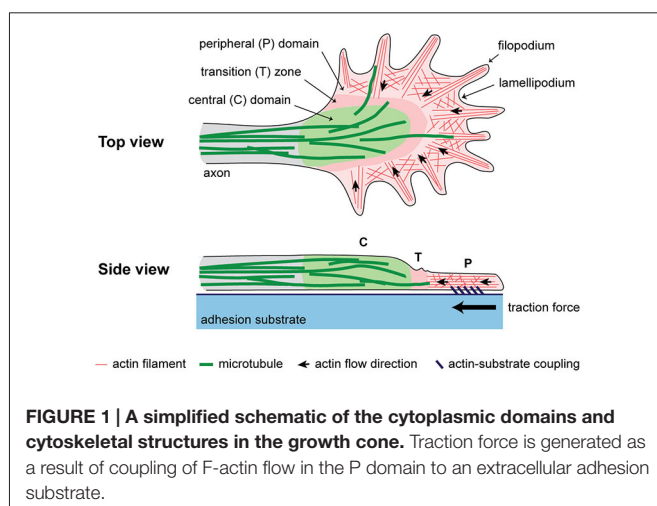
peripheral (P) domain

filopodium

transition (T) zone

lamellipodium

central (C) domain

Top view

axon

C

Side view

T

P

traction force

adhesion substrate

actin filament

microtubule

actin flow direction

actin-substrate coupling

**FIGURE 1 | A simplified schematic of the cytoplasmic domains and cytoskeletal structures in the growth cone.** Traction force is generated as a result of coupling of F-actin flow in the P domain to an extracellular adhesion substrate.